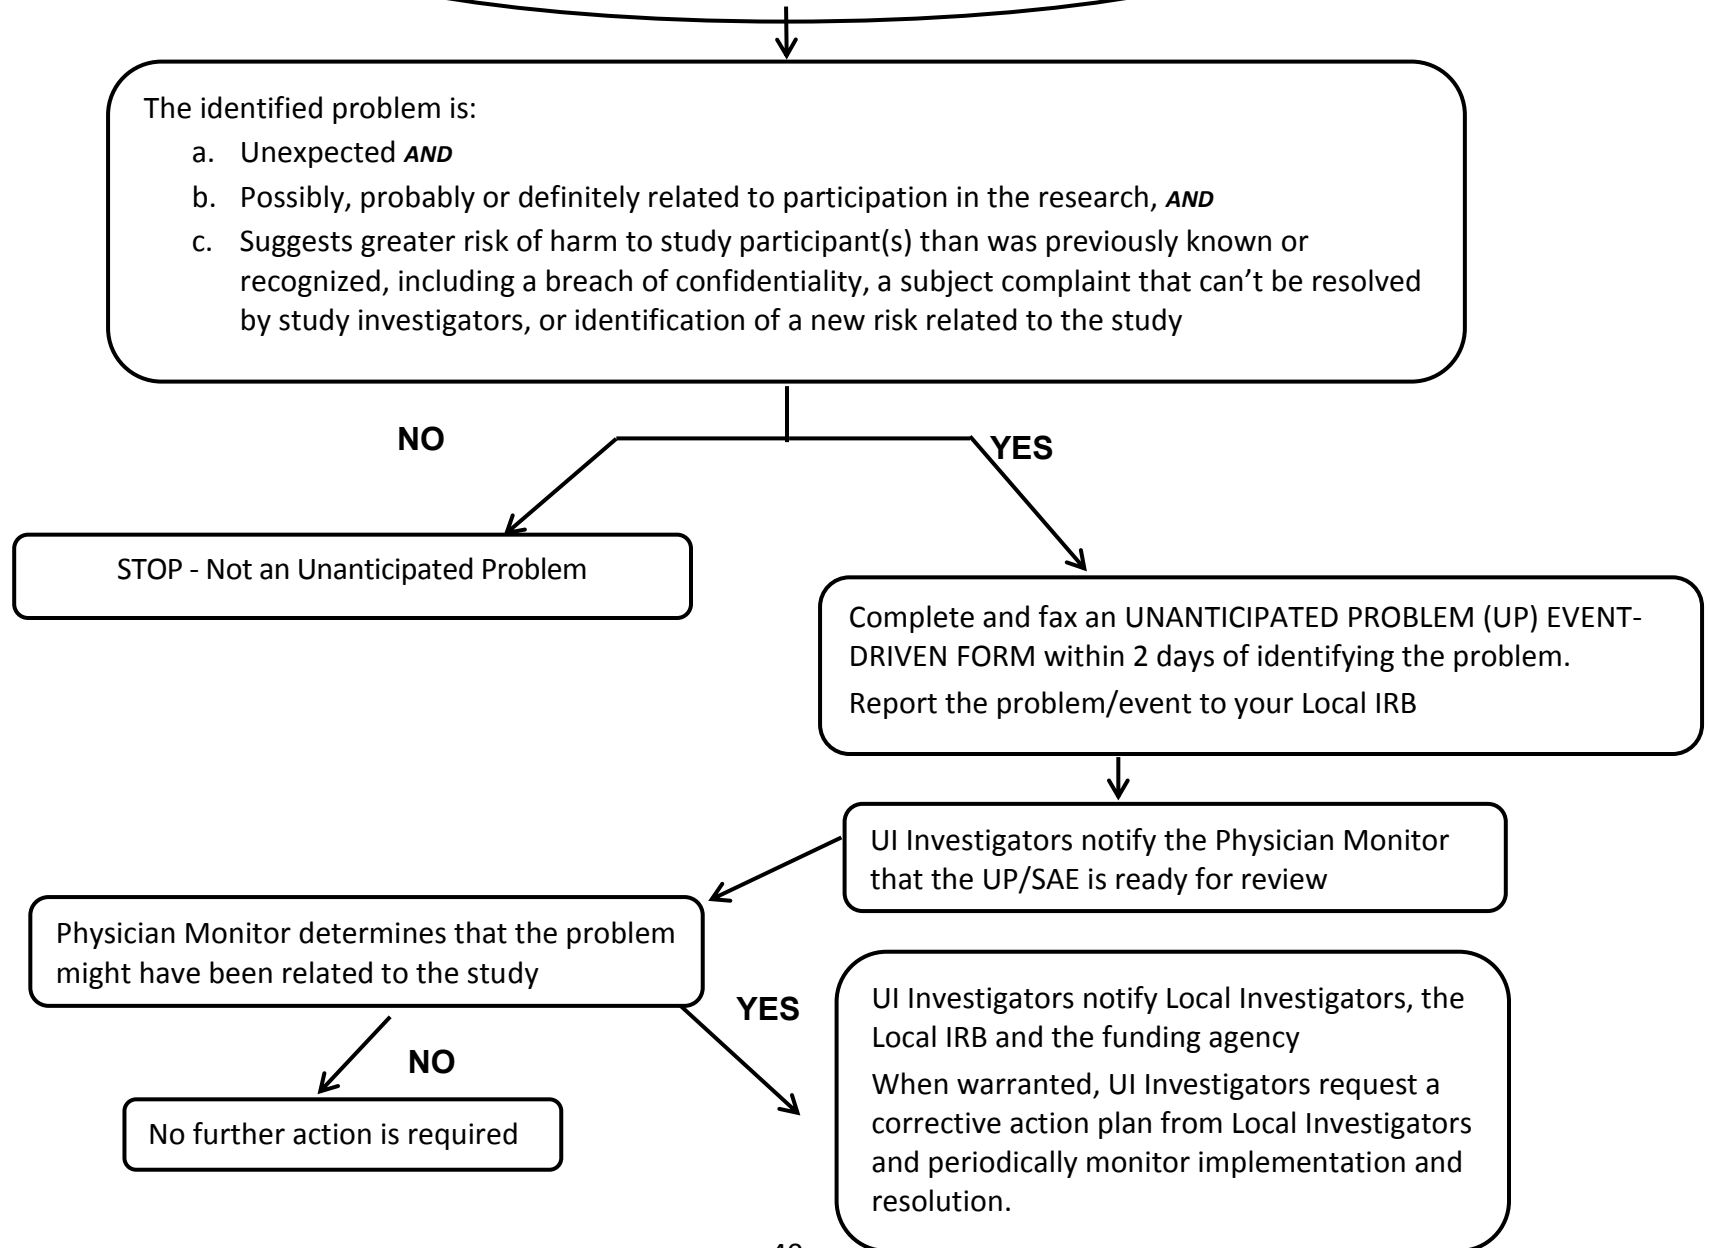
The identified problem is:

a. Unexpected ***AND***

b. Possibly, probably or definitely related to participation in the research, ***AND***

c. Suggests greater risk of harm to study participant(s) than was previously known or recognized, including a breach of confidentiality, a subject complaint that can't be resolved by study investigators, or identification of a new risk related to the study

**NO**

**YES**

STOP - Not an Unanticipated Problem

Complete and fax an UNANTICIPATED PROBLEM (UP) EVENT-DRIVEN FORM within 2 days of identifying the problem.

Report the problem/event to your Local IRB

UI Investigators notify the Physician Monitor that the UP/SAE is ready for review

Physician Monitor determines that the problem might have been related to the study

**YES**

**NO**

No further action is required

UI Investigators notify Local Investigators, the Local IRB and the funding agency

When warranted, UI Investigators request a corrective action plan from Local Investigators and periodically monitor implementation and resolution.

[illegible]